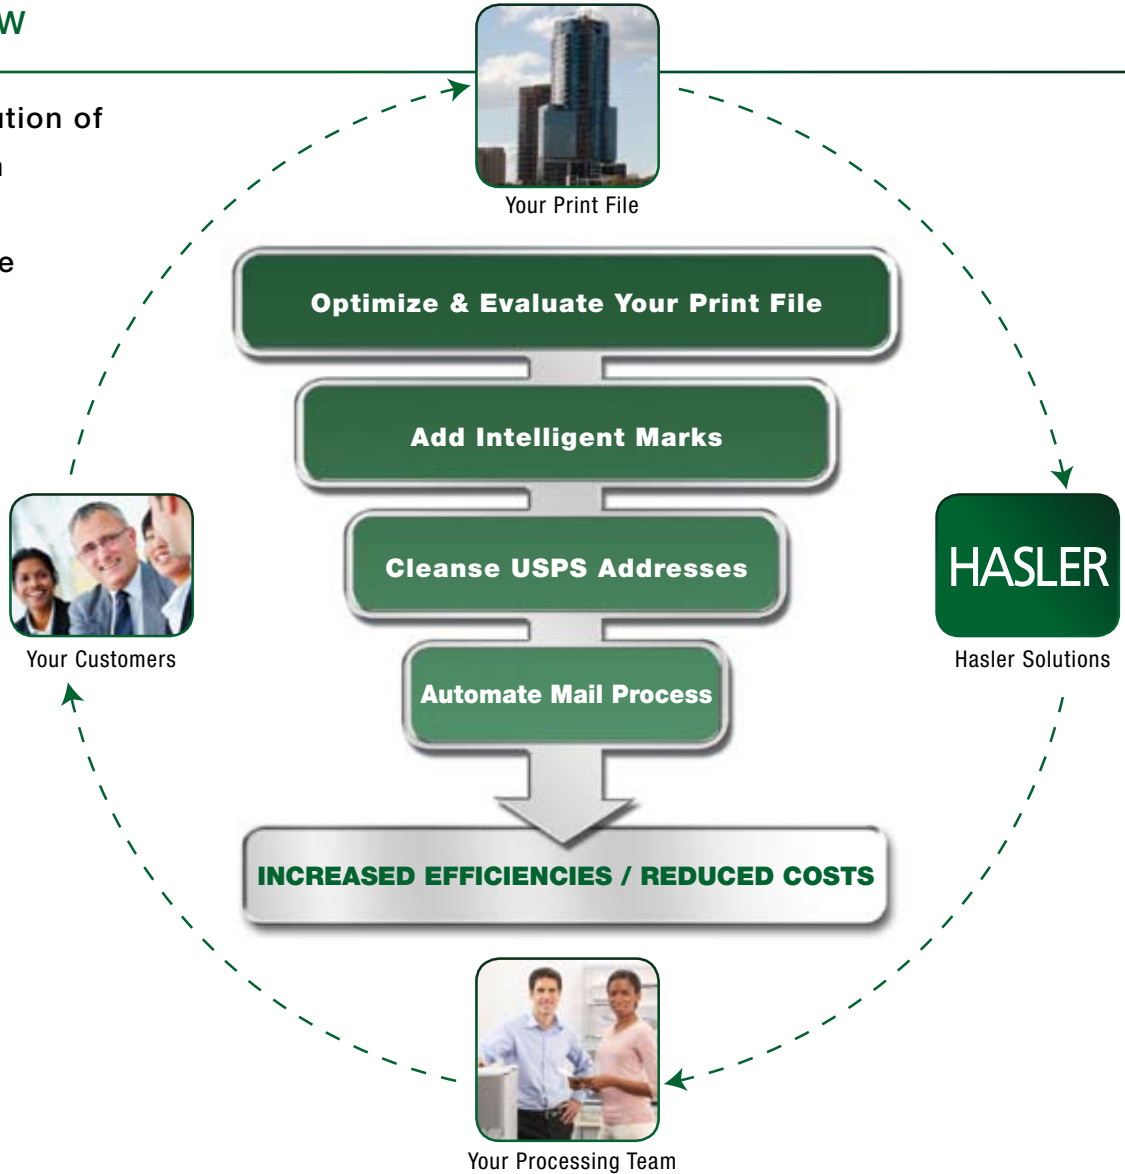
w

ution of

n

e

Your Print File

Optimize & Evaluate Your Print File

Add Intelligent Marks

Cleanse USPS Addresses

Automate Mail Process

INCREASED EFFICIENCIES / REDUCED COSTS

Your Customers

HASLER

Hasler Solutions

Your Processing Team